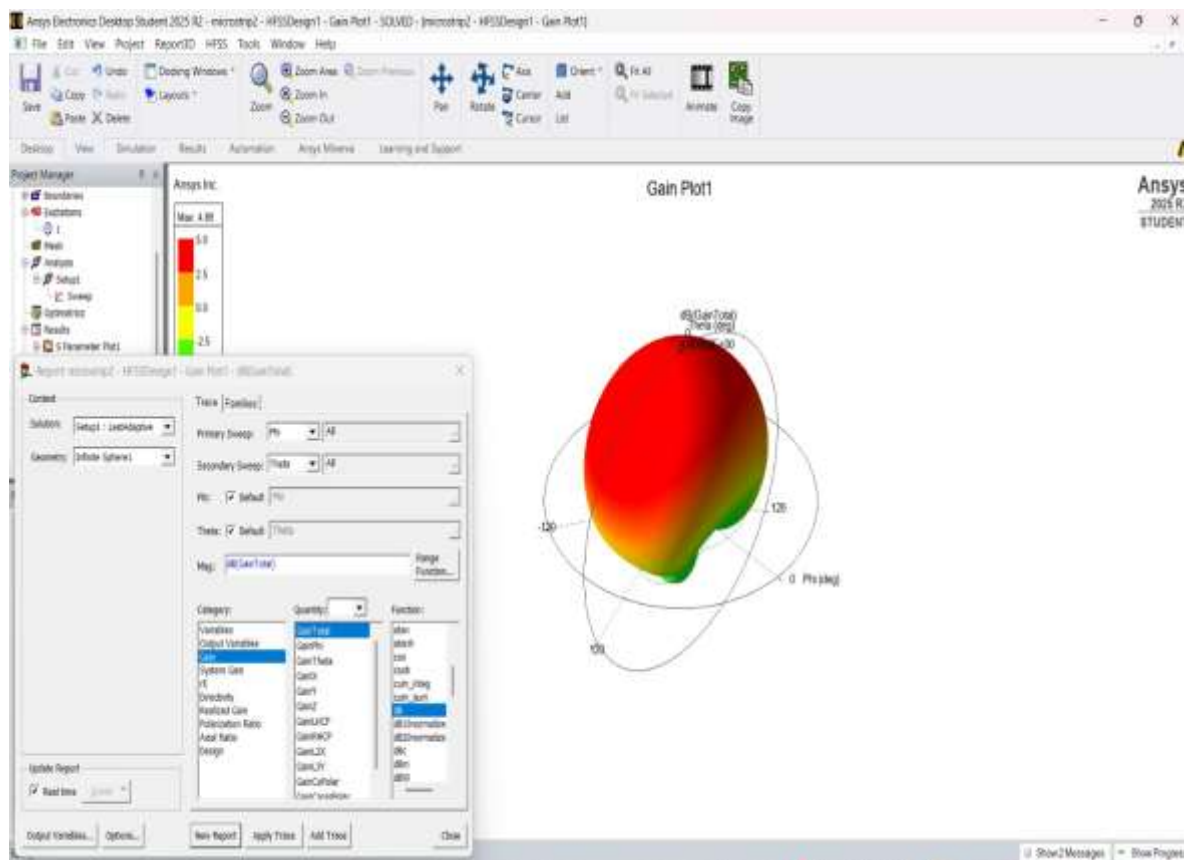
Ansys Electronics Desktop Student 2025 R2 - microstrip2 - HFSSDesign1 - Gain Plot1 - SOLVED - [microstrip2 - HFSSDesign1 - Gain Plot1]
File Edit View Project Report3D HFSS Tools Window Help

Save Cut Copy Paste Undo Redo Delete Docking Windows Layouts Zoom Zoom Area Zoom Previous Zoom In Zoom Out Pan Rotate Axis Center Cursor Orient Add List Fit All Fit Selected Animate Copy Image

Desktop View Simulation Results Automation Ansys Minerva Learning and Support

Project Manager
Boundaries
Excitations
1
Mesh
Analysis
Setup1
Sweep
Optimetrics
Results
S Parameter Plot1

Ansys Inc.
Max: 4.88
5.0
2.5
0.0
-2.5

Gain Plot1

Ansys
2025 R2
STUDENT

dB(GainTotal)
Theta (deg)
0
30
120
-120
120
0 Phi (deg)

Report: microstrip2 - HFSSDesign1 - Gain Plot1 - dB(GainTotal)

Context
Solution: Setup1 : LastAdaptive
Geometry: Infinite Sphere1

Trace Families
Primary Sweep: Phi All
Secondary Sweep: Theta All
Phi: Default Phi
Theta: Default Theta
Mag: dB(GainTotal)
Range Function...

Category:
Variables
Output Variables
Gain
System Gain
rE
Directivity
Realized Gain
Polarization Ratio
Axial Ratio
Design

Quantity:
GainTotal
GainPhi
GainTheta
GainX
GainY
GainZ
GainLHCP
GainRHCP
GainL3X
GainL3Y
GainCsPolar

Function:
atan
atanh
cos
cosh
cum_integ
cum_sum
dB
dB10normalize
dB20normalize
dBc
dBm
dBW

Update Report
Real time

Output Variables... Options...
New Report Apply Trace Add Trace Close

Show 2 Messages Show Progress